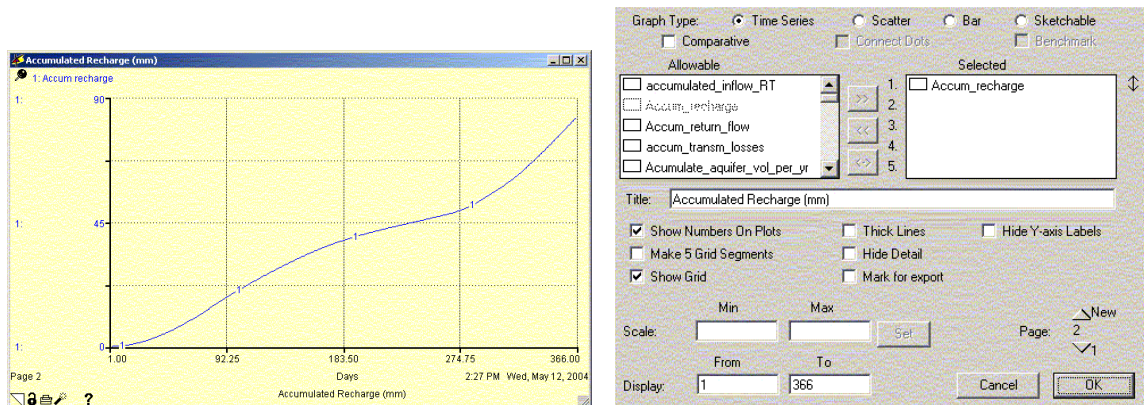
Accumulated Recharge (mm)

1: Accum recharge

1: 90

1: 45

1: 0

1.00 92.25 183.50 274.75 366.00

Page 2 Days 2:27 PM Wed, May 12, 2004

Accumulated Recharge (mm)

?

Graph Type: Time Series Scatter Bar Sketchable

Comparative Connect Dots Benchmark

Allowable

accumulated_inflow_RT
Accum_recharge
Accum_return_flow
accum_transm_losses
Acumulate_aquifer_vol_per_yr

>>
<<
<>

1.
2.
3.
4.
5.

Selected

Accum_recharge

Title: Accumulated Recharge (mm)

Show Numbers On Plots
Make 5 Grid Segments
Show Grid

Thick Lines
Hide Detail
Mark for export

Hide Y-axis Labels

Min Max

Scale: Set

Page: New 2 1

From To

Display: 1 366

Cancel OK